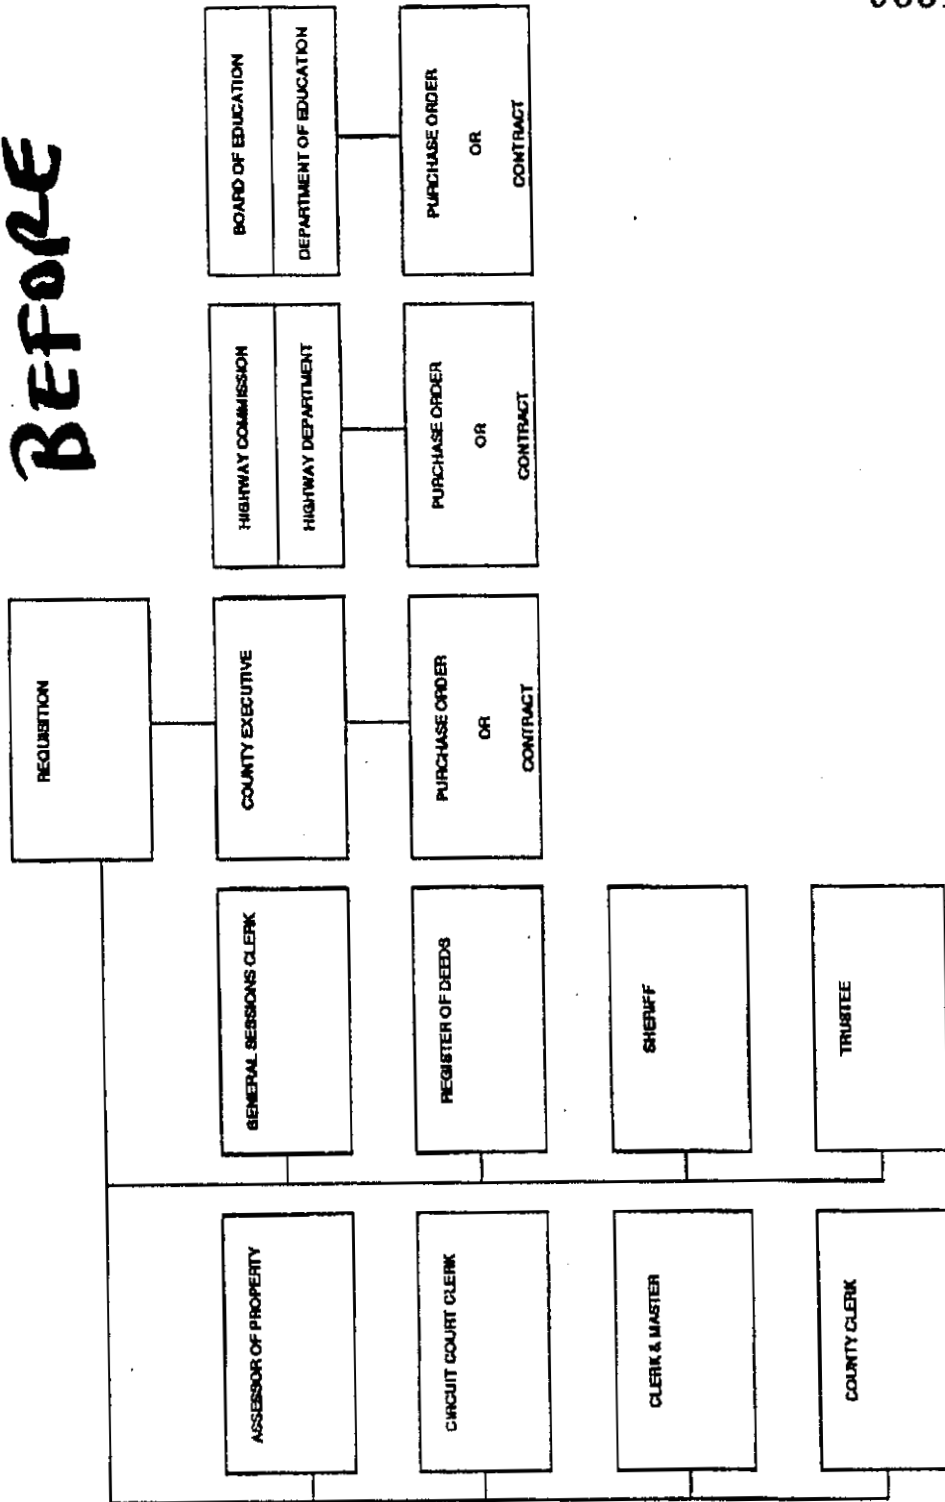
BEFORE

REQUISITION

COUNTY EXECUTIVE

PURCHASE ORDER
OR
CONTRACT

HIGHWAY COMMISSION
HIGHWAY DEPARTMENT

PURCHASE ORDER
OR
CONTRACT

BOARD OF EDUCATION
DEPARTMENT OF EDUCATION

PURCHASE ORDER
OR
CONTRACT

GENERAL SESSIONS CLERK

REGISTER OF DEEDS

SHERIFF

TRUSTEE

ASSESSOR OF PROPERTY

CIRCUIT COURT CLERK

CLERK & MASTER

COUNTY CLERK

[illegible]